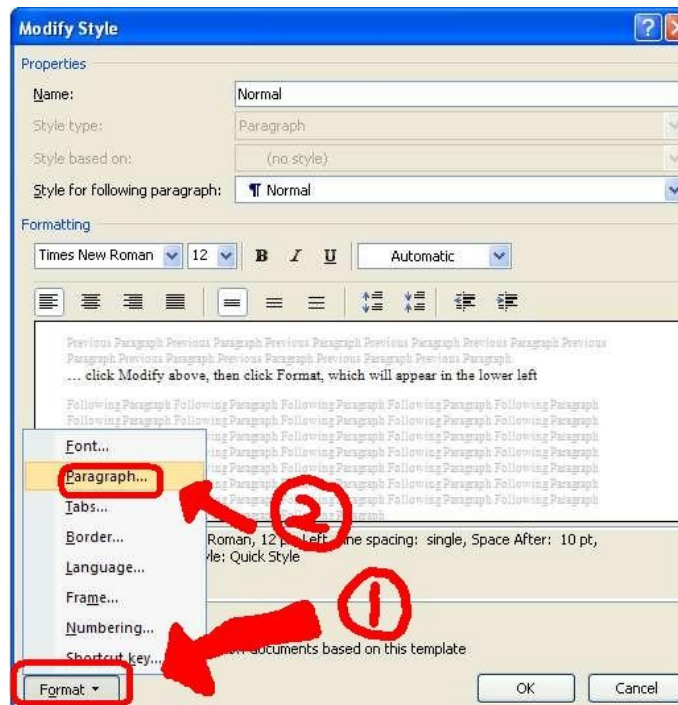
Modify Style

Properties

Name: Normal

Style type: Paragraph

Style based on: (no style)

Style for following paragraph: ¶ Normal

Formatting

Times New Roman 12 B I U Automatic

Previous Paragraph Previous Paragraph Previous Paragraph Previous Paragraph Previous Paragraph Previous Paragraph Previous Paragraph Previous Paragraph

... click Modify above, then click Format, which will appear in the lower left

Following Paragraph Following Paragraph Following Paragraph Following Paragraph Following Paragraph
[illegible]ing Paragraph Following Paragraph Following Paragraph Following Paragraph
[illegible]ing Paragraph Following Paragraph Following Paragraph Following Paragraph
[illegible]ing Paragraph Following Paragraph Following Paragraph Following Paragraph
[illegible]ing Paragraph Following Paragraph Following Paragraph Following Paragraph
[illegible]ing Paragraph Following Paragraph Following Paragraph Following Paragraph
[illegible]ing Paragraph Following Paragraph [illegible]
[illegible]ing Paragraph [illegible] Paragraph

Font...
Paragraph...
Tabs...
Border...
Language...
Frame...
Numbering...
Shortcut key...

Roman, 12 pt, Left, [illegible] line spacing: single, Space After: 10 pt,
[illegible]le: Quick Style

2

1

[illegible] documents based on this template

Format ▾

OK

Cancel